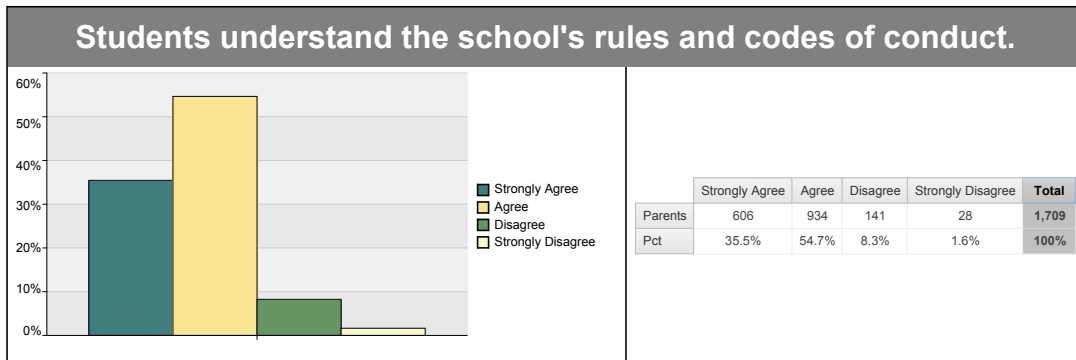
Students understand the school's rules and codes of conduct.

60%
50%
40%
30%
20%
10%
0%

Strongly Agree
Agree
Disagree
Strongly Disagree

| | Strongly Agree | Agree | Disagree | Strongly Disagree | Total |
|---|---|---|---|---|---|
| Parents | 606 | 934 | 141 | 28 | 1,709 |
| Pct | 35.5% | 54.7% | 8.3% | 1.6% | 100% |